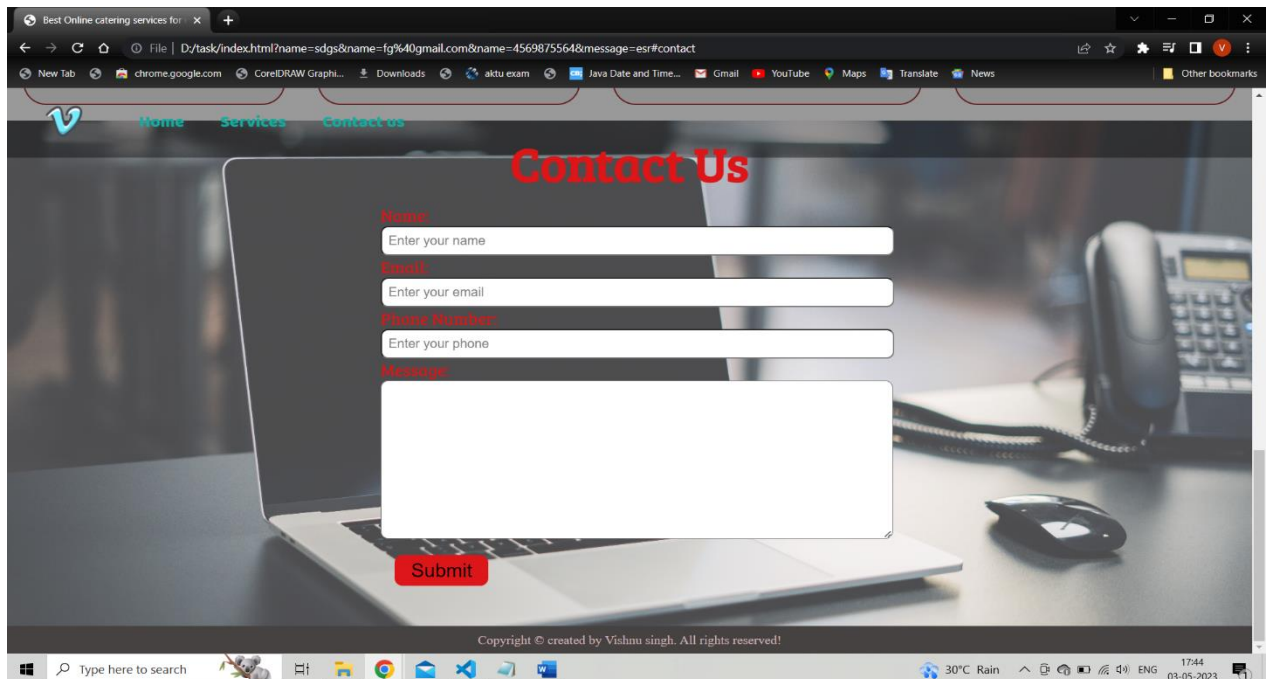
Best Online catering services for ×

File | D:/task/index.html?name=sdgs&name=fg%40gmail.com&name=4569875564&message=esr#contact

New Tab chrome.google.com CorelDRAW Graphi... Downloads aktu exam Java Date and Time... Gmail YouTube Maps Translate News Other bookmarks

V Home Services Contact us

Contact Us

Name:
Enter your name
Email:
Enter your email
Phone Number:
Enter your phone
Message:

Submit

Copyright © created by Vishnu singh. All rights reserved!

Type here to search 30°C Rain ENG 17:44 03-05-2023